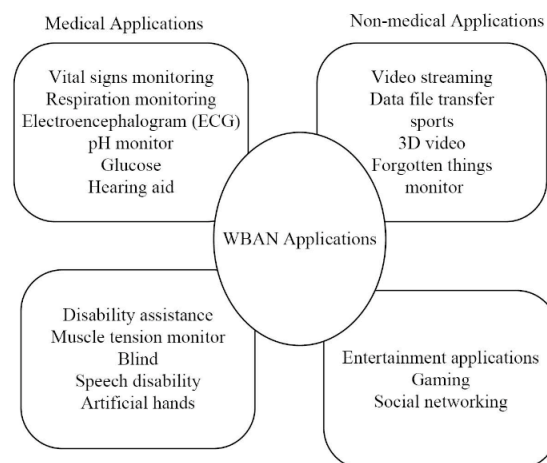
Medical Applications

Non-medical Applications

Vital signs monitoring
Respiration monitoring
Electroencephalogram (ECG)
pH monitor
Glucose
Hearing aid

Video streaming
Data file transfer
sports
3D video
Forgotten things monitor

WBAN Applications

Disability assistance
Muscle tension monitor
Blind
Speech disability
Artificial hands

Entertainment applications
Gaming
Social networking